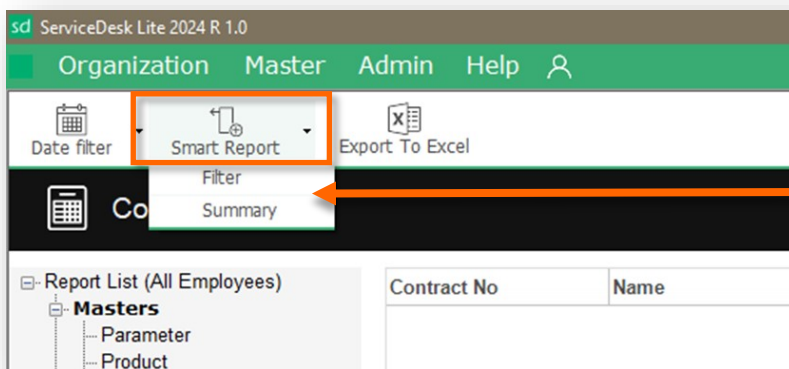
sd ServiceDesk Lite 2024 R 1.0

Organization Master Admin Help

Date filter
Smart Report
Export To Excel
Filter
Summary

Co

Report List (All Employees)
Masters
Parameter
Product

| Contract No | Name |
|---|---|